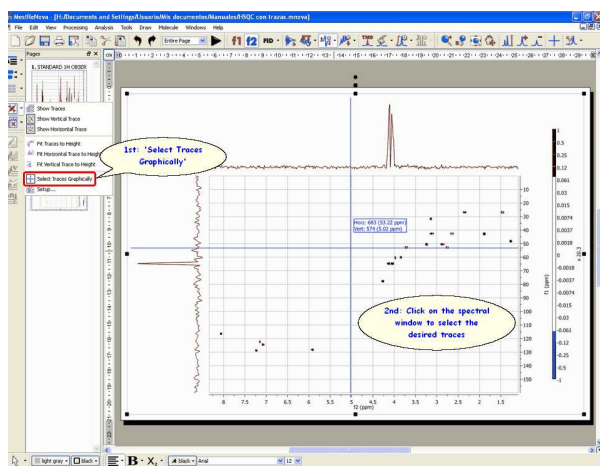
n MestReNova - [H:/Documents and Settings/Usuario/Mis documentos/Manuales/HSQC con trazas.mnova]

File Edit View Processing Analysis Tools Draw Molecule Windows Help

Entire Page

f1 f2 FID

Pages

1. STANDARD 1H OBSER

Show Traces
Show Vertical Trace
Show Horizontal Trace
Fit Traces to Height
Fit Horizontal Trace to Height
Fit Vertical Trace to Height
Select Traces Graphically
Setup...

1st: 'Select Traces Graphically'

Horz: 683 (33.22 ppm)
Vert: 574 (5.02 ppm)

2nd: Click on the spectral window to select the desired traces

-10
-20
-30
-40
-50
-60
-70
-80
-90
-100
-110
-120
-130
-140
-150

f1 (ppm)

8 7.5 7 6.5 6 5.5 5 4.5 4 3.5 3 2.5 2 1.5
f2 (ppm)

1
0.5
0.25
0.12
0.061
0.03
0.015
0.0074
0.0037
0.0018
0
-0.0018
-0.0037
-0.0074
-0.015
-0.03
-0.061
-0.12
-0.25
-0.5
-1

light gray black B X2 black Arial 12